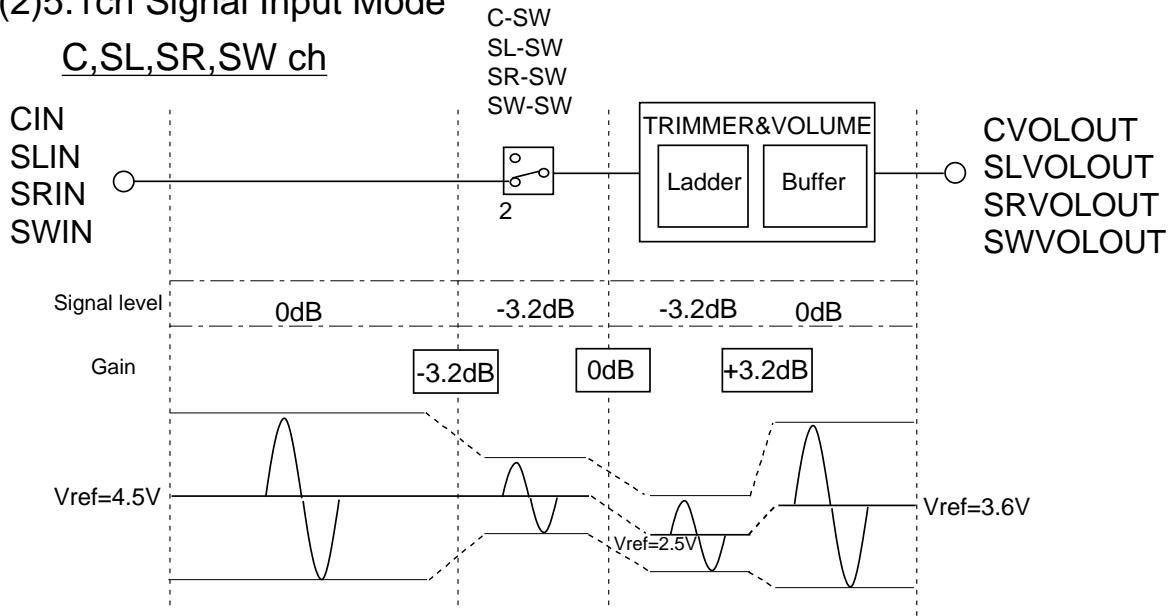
(2)5.1ch Signal Input Mode

C,SL,SR,SW ch

C-SW
SL-SW
SR-SW
SW-SW

CIN
SLIN
SRIN
SWIN

2

TRIMMER&VOLUME

Ladder

Buffer

CVOLOUT
SLVOLOUT
SRVOLOUT
SWVOLOUT

Signal level

0dB

-3.2dB

-3.2dB

0dB

Gain

-3.2dB

0dB

+3.2dB

Vref=4.5V

Vref=2.5V

Vref=3.6V